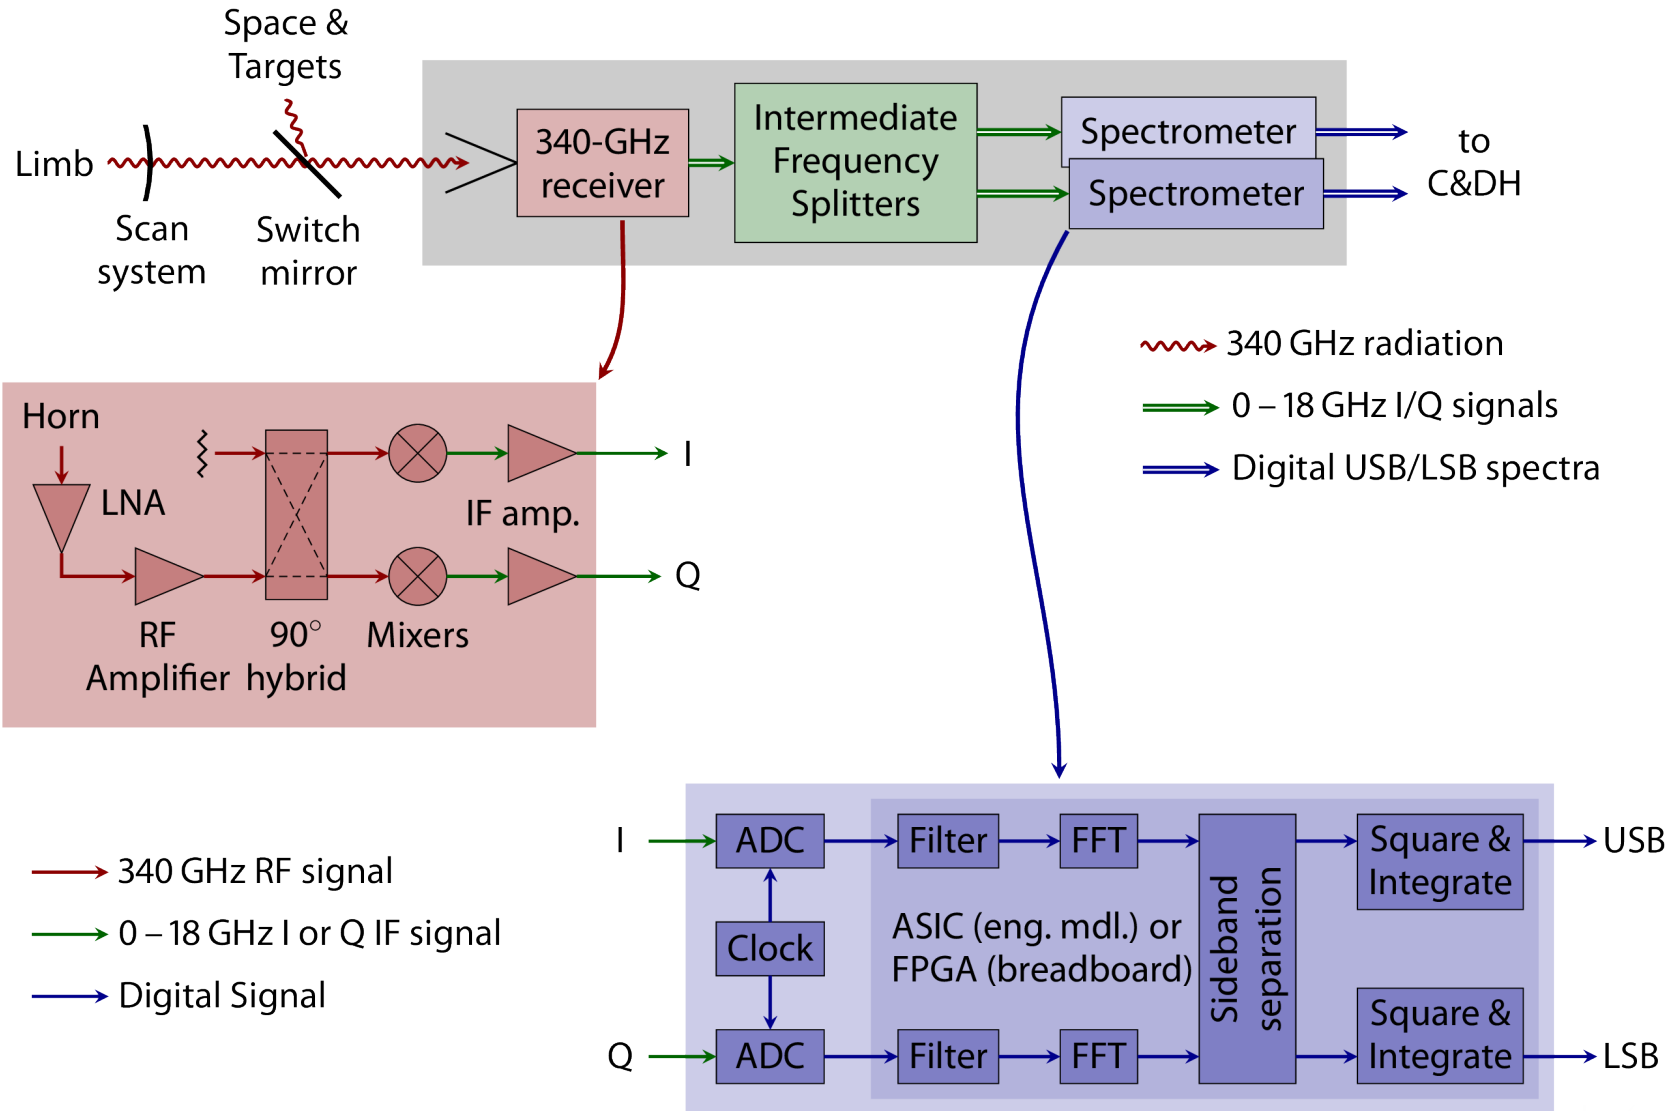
Space & Targets

Limb

Scan system

Switch mirror

340-GHz receiver

Intermediate Frequency Splitters

Spectrometer

Spectrometer

to C&DH

340 GHz radiation

0 – 18 GHz I/Q signals

Digital USB/LSB spectra

Horn

LNA

IF amp.

I

Q

RF Amplifier

90° hybrid

Mixers

340 GHz RF signal

0 – 18 GHz I or Q IF signal

Digital Signal

I

ADC

Filter

FFT

Sideband separation

Square & Integrate

USB

Clock

ASIC (eng. mdl.) or FPGA (breadboard)

Q

ADC

Filter

FFT

Square & Integrate

LSB